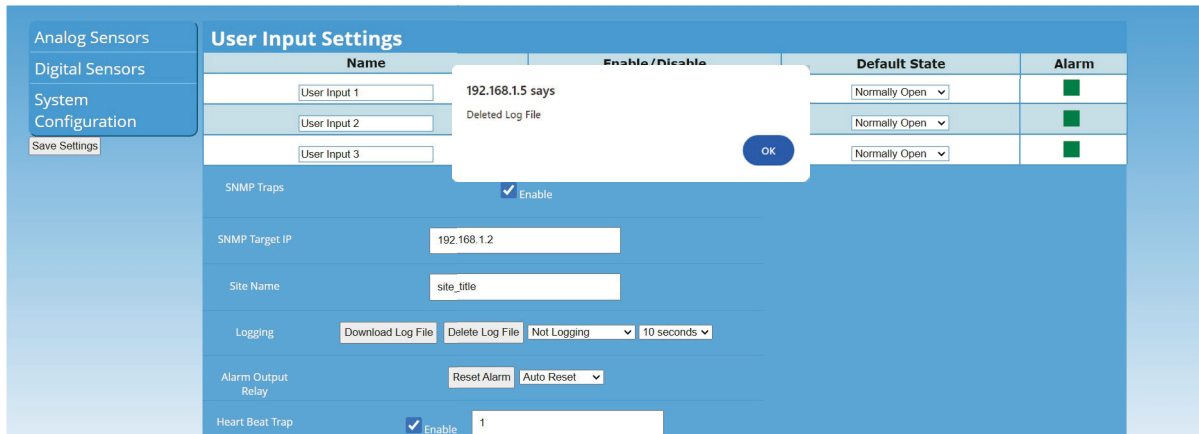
Analog Sensors
Digital Sensors
System Configuration
Save Settings

User Input Settings

| Name | Enable/Disable | Default State | Alarm |
|---|---|---|---|
| User Input 1 | | Normally Open | |
| User Input 2 | | Normally Open | |
| User Input 3 | | Normally Open | |

192.168.1.5 says
Deleted Log File
OK

SNMP Traps
Enable

SNMP Target IP
192.168.1.2

Site Name
site_title

Logging
Download Log File
Delete Log File
Not Logging
10 seconds

Alarm Output Relay
Reset Alarm
Auto Reset

Heart Beat Trap
Enable
1